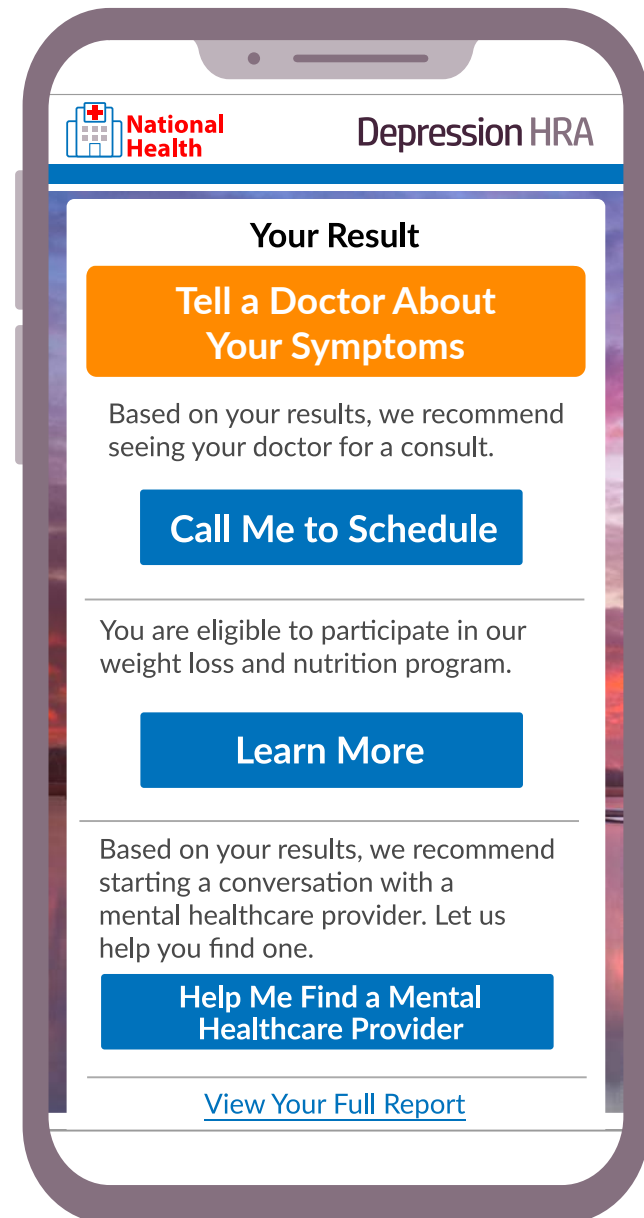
National Health

Depression HRA

Your Result

Tell a Doctor About Your Symptoms

Based on your results, we recommend seeing your doctor for a consult.

Call Me to Schedule

You are eligible to participate in our weight loss and nutrition program.

Learn More

Based on your results, we recommend starting a conversation with a mental healthcare provider. Let us help you find one.

Help Me Find a Mental Healthcare Provider

View Your Full Report